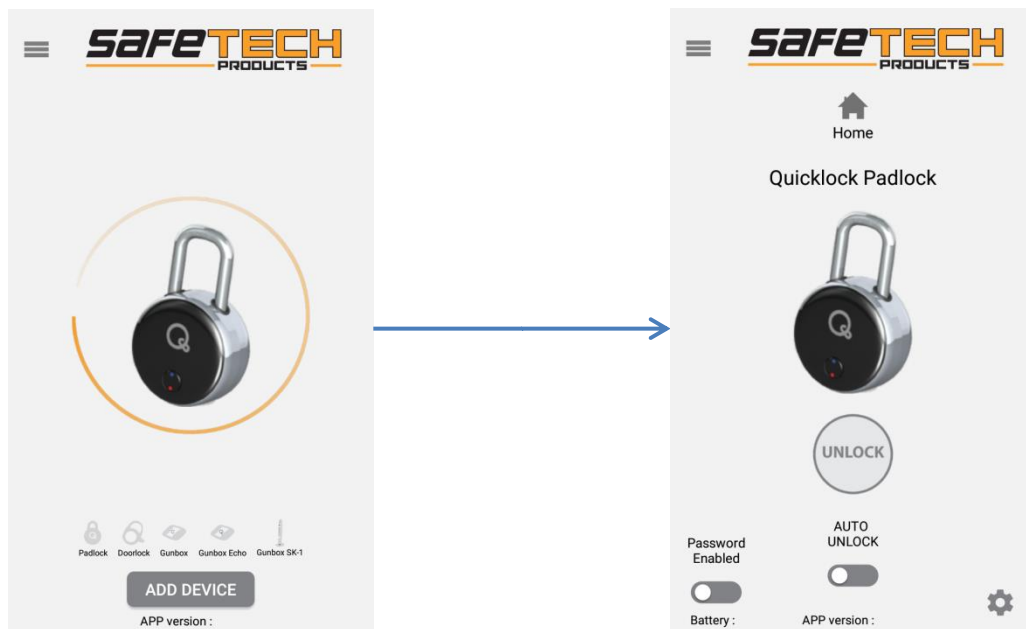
SAFETECH
PRODUCTS

Padlock Doorlock Gunbox Gunbox Echo Gunbox SK-1

ADD DEVICE

APP version :

SAFETECH
PRODUCTS

Home

Quicklock Padlock

UNLOCK

Password Enabled

AUTO UNLOCK

Battery :

APP version :